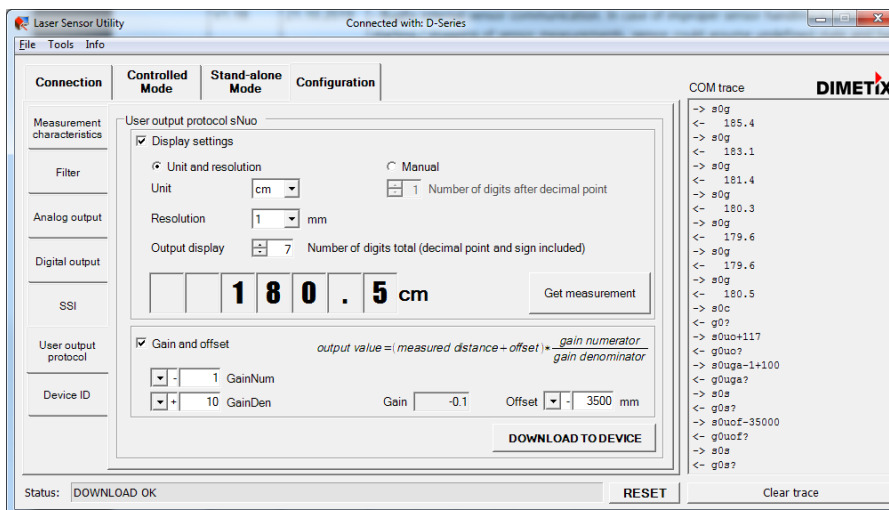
Laser Sensor Utility
Connected with: D-Series

File Tools Info

Connection
Controlled Mode
Stand-alone Mode
Configuration

COM trace
DIMETIX

Measurement characteristics
Filter
Analog output
Digital output
SSI
User output protocol
Device ID

User output protocol sNuo
Display settings
Unit and resolution
Manual
Unit cm
1 Number of digits after decimal point
Resolution 1 mm
Output display 7 Number of digits total (decimal point and sign included)
1 8 0 . 5 cm
Get measurement

Gain and offset
$output\ value = (measured\ distance + offset) * \frac{gain\ numerator}{gain\ denominator}$
- 1 GainNum
+ 10 GainDen
Gain -0.1
Offset - 3500 mm
DOWNLOAD TO DEVICE

-> s0g
<- 185.4
-> s0g
<- 183.1
-> s0g
<- 181.4
-> s0g
<- 180.3
-> s0g
<- 179.6
-> s0g
<- 179.6
-> s0g
<- 180.5
-> s0c
<- g0?
-> s0uo+117
<- g0uo?
-> s0uga-1+100
<- g0uga?
-> s0s
<- g0s?
-> s0uof-35000
<- g0uof?
-> s0s
<- g0s?

Status: DOWNLOAD OK
RESET
Clear trace